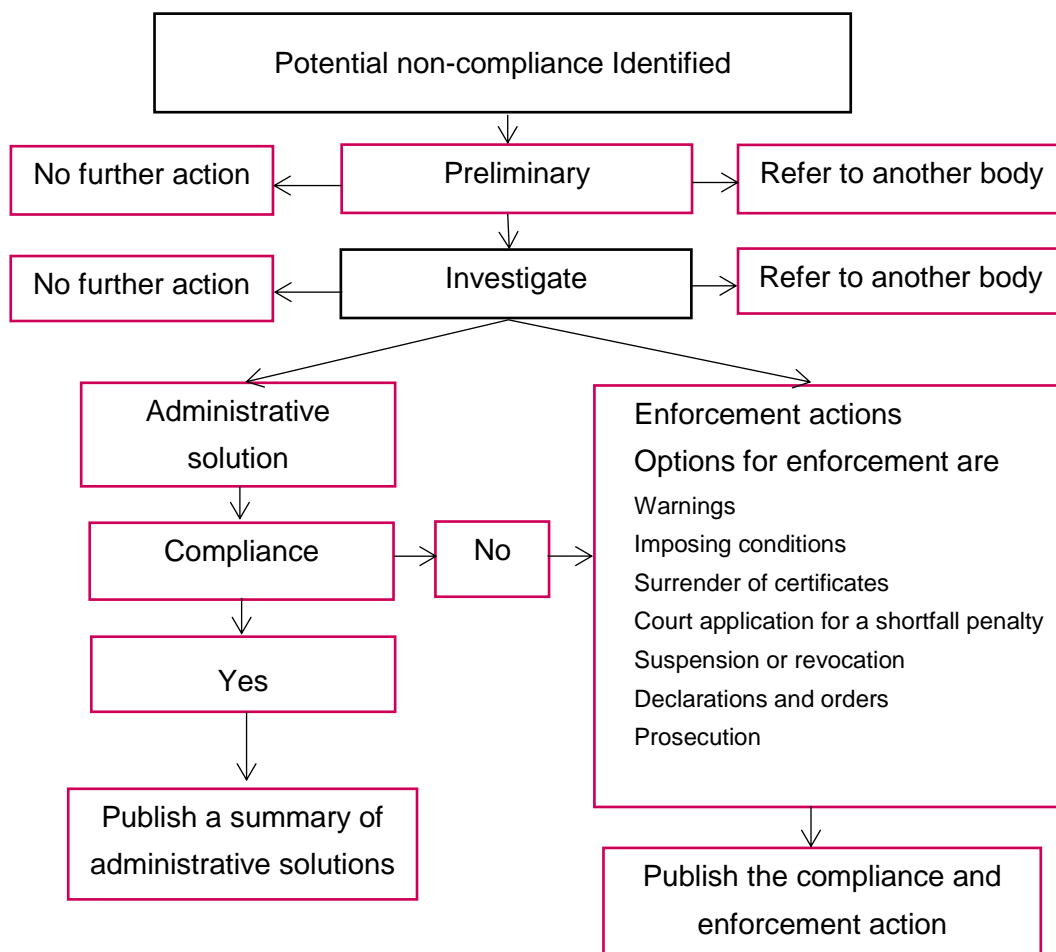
Potential non-compliance Identified

No further action

Preliminary

Refer to another body

No further action

Investigate

Refer to another body

Administrative solution

Compliance

No

Yes

Publish a summary of administrative solutions

Enforcement actions

Options for enforcement are

Warnings

Imposing conditions

Surrender of certificates

Court application for a shortfall penalty

Suspension or revocation

Declarations and orders

Prosecution

Publish the compliance and enforcement action